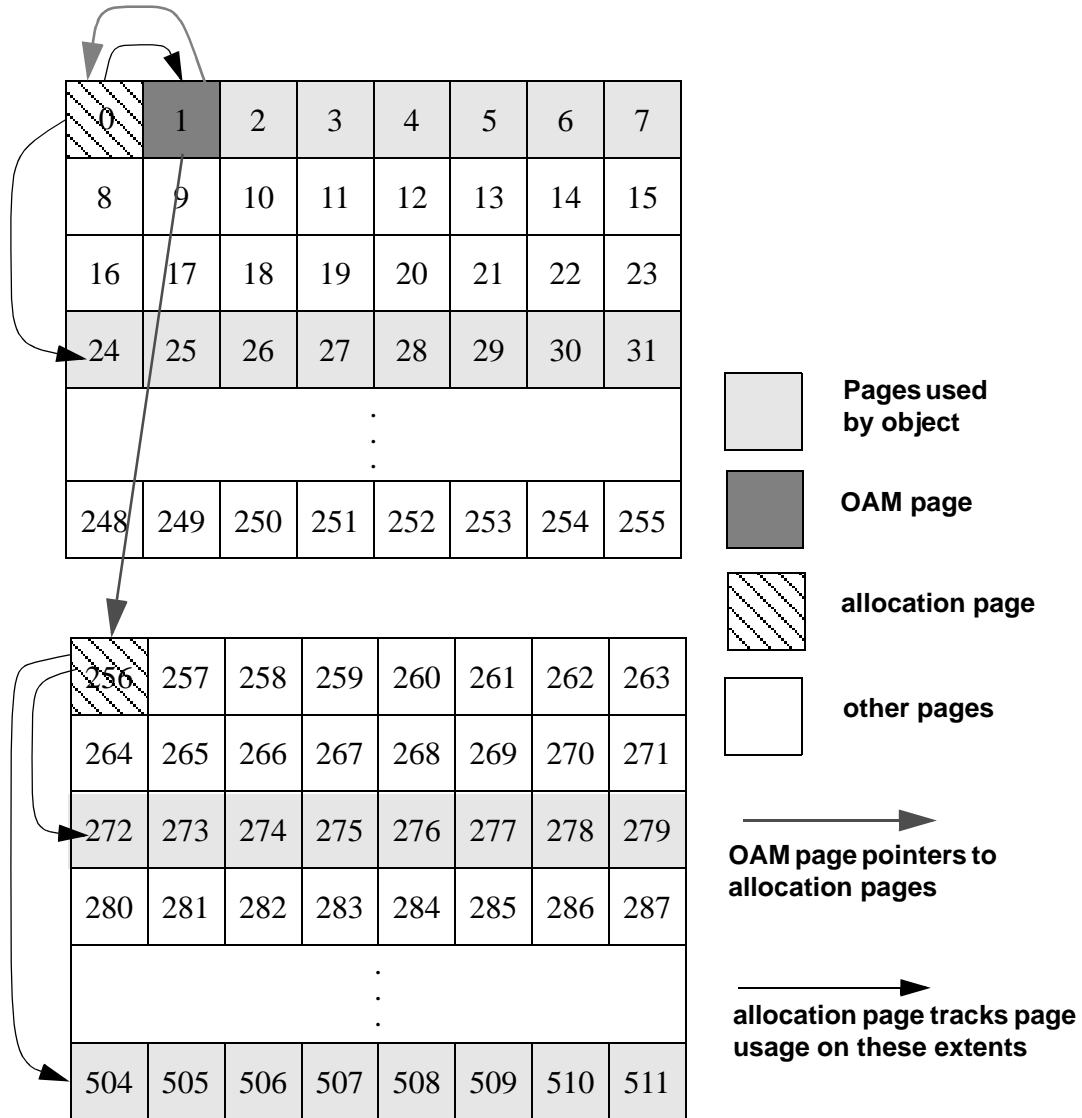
| 0 | 1 | 2 | 3 | 4 | 5 | 6 | 7 |
|---|---|---|---|---|---|---|---|
| 8 | 9 | 10 | 11 | 12 | 13 | 14 | 15 |
| 16 | 17 | 18 | 19 | 20 | 21 | 22 | 23 |
| 24 | 25 | 26 | 27 | 28 | 29 | 30 | 31 |
| . . . | | | | | | | |
| 248 | 249 | 250 | 251 | 252 | 253 | 254 | 255 |

| 256 | 257 | 258 | 259 | 260 | 261 | 262 | 263 |
|---|---|---|---|---|---|---|---|
| 264 | 265 | 266 | 267 | 268 | 269 | 270 | 271 |
| 272 | 273 | 274 | 275 | 276 | 277 | 278 | 279 |
| 280 | 281 | 282 | 283 | 284 | 285 | 286 | 287 |
| . . . | | | | | | | |
| 504 | 505 | 506 | 507 | 508 | 509 | 510 | 511 |

Pages used by object

OAM page

allocation page

other pages

OAM page pointers to allocation pages

allocation page tracks page usage on these extents